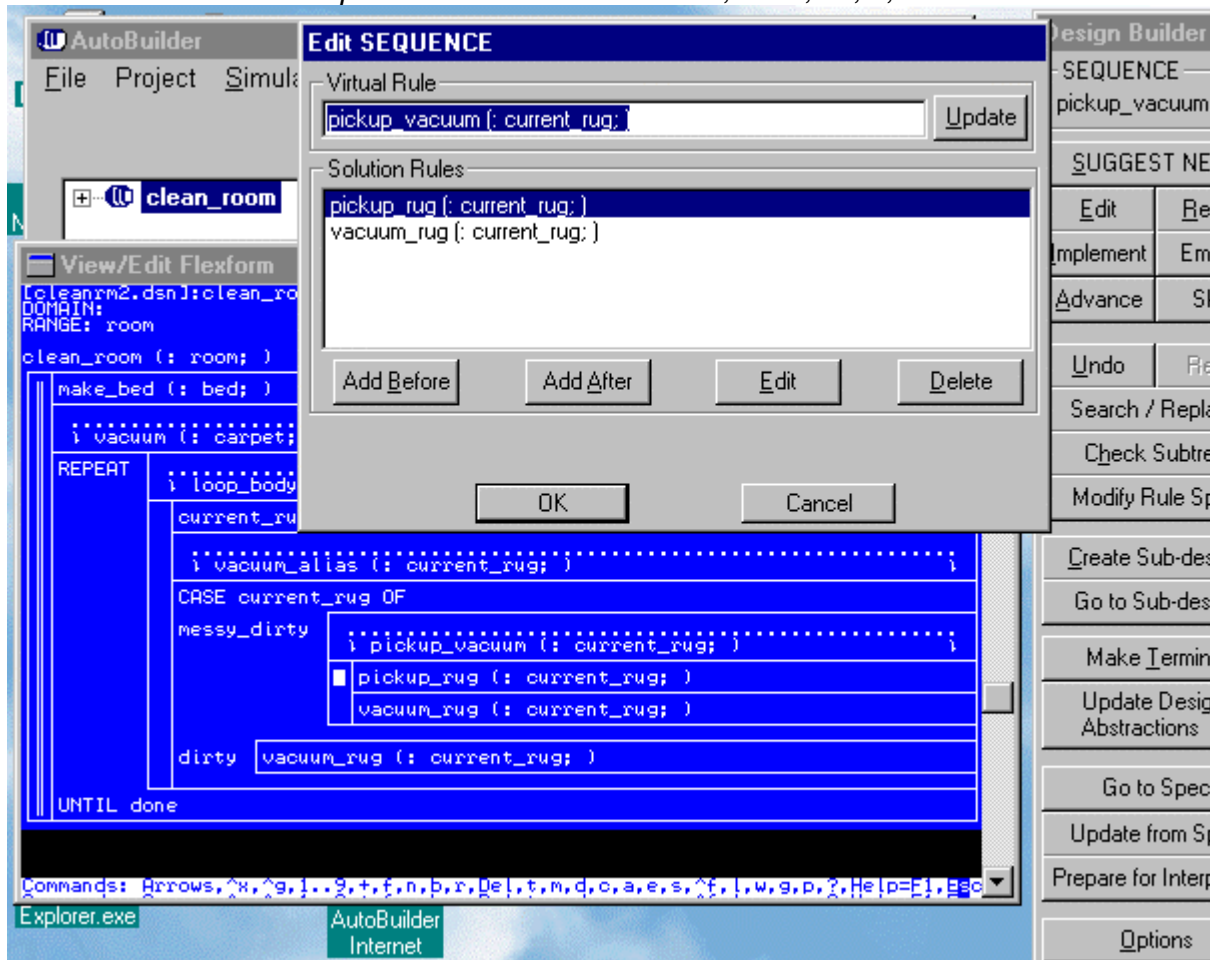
AutoBuilder
File Project Simula

clean_room

View/Edit Flexform
[cleanrm2.dsn]:clean_ro
DOMAIN:
RANGE: room

clean_room (: room; )
make_bed (: bed; )
vacuum (: carpet;
REPEAT
loop_body
current_ru
vacuum_alias (: current_rug; )
CASE current_rug OF
messy_dirty
pickup_vacuum (: current_rug; )
pickup_rug (: current_rug; )
vacuum_rug (: current_rug; )
dirty vacuum_rug (: current_rug; )
UNTIL done

Commands: Arrows,^x,^g,1..9,+,f,n,b,r,Del,t,m,d,c,a,e,s,^f,l,w,g,p,?,Help=F1,Esc

Edit SEQUENCE
Virtual Rule
pickup_vacuum (: current_rug; )
Update
Solution Rules
pickup_rug (: current_rug; )
vacuum_rug (: current_rug; )
Add Before
Add After
Edit
Delete
OK
Cancel

Design Builder
SEQUENCE
pickup_vacuum
SUGGEST NE
Edit
Re
Implement
Em
Advance
Sl
Undo
Re
Search / Repla
Check Subtre
Modify Rule Sp
Create Sub-des
Go to Sub-des
Make Termin
Update Desig Abstractions
Go to Spec
Update from Sp
Prepare for Interp
Options

Explorer.exe
AutoBuilder Internet